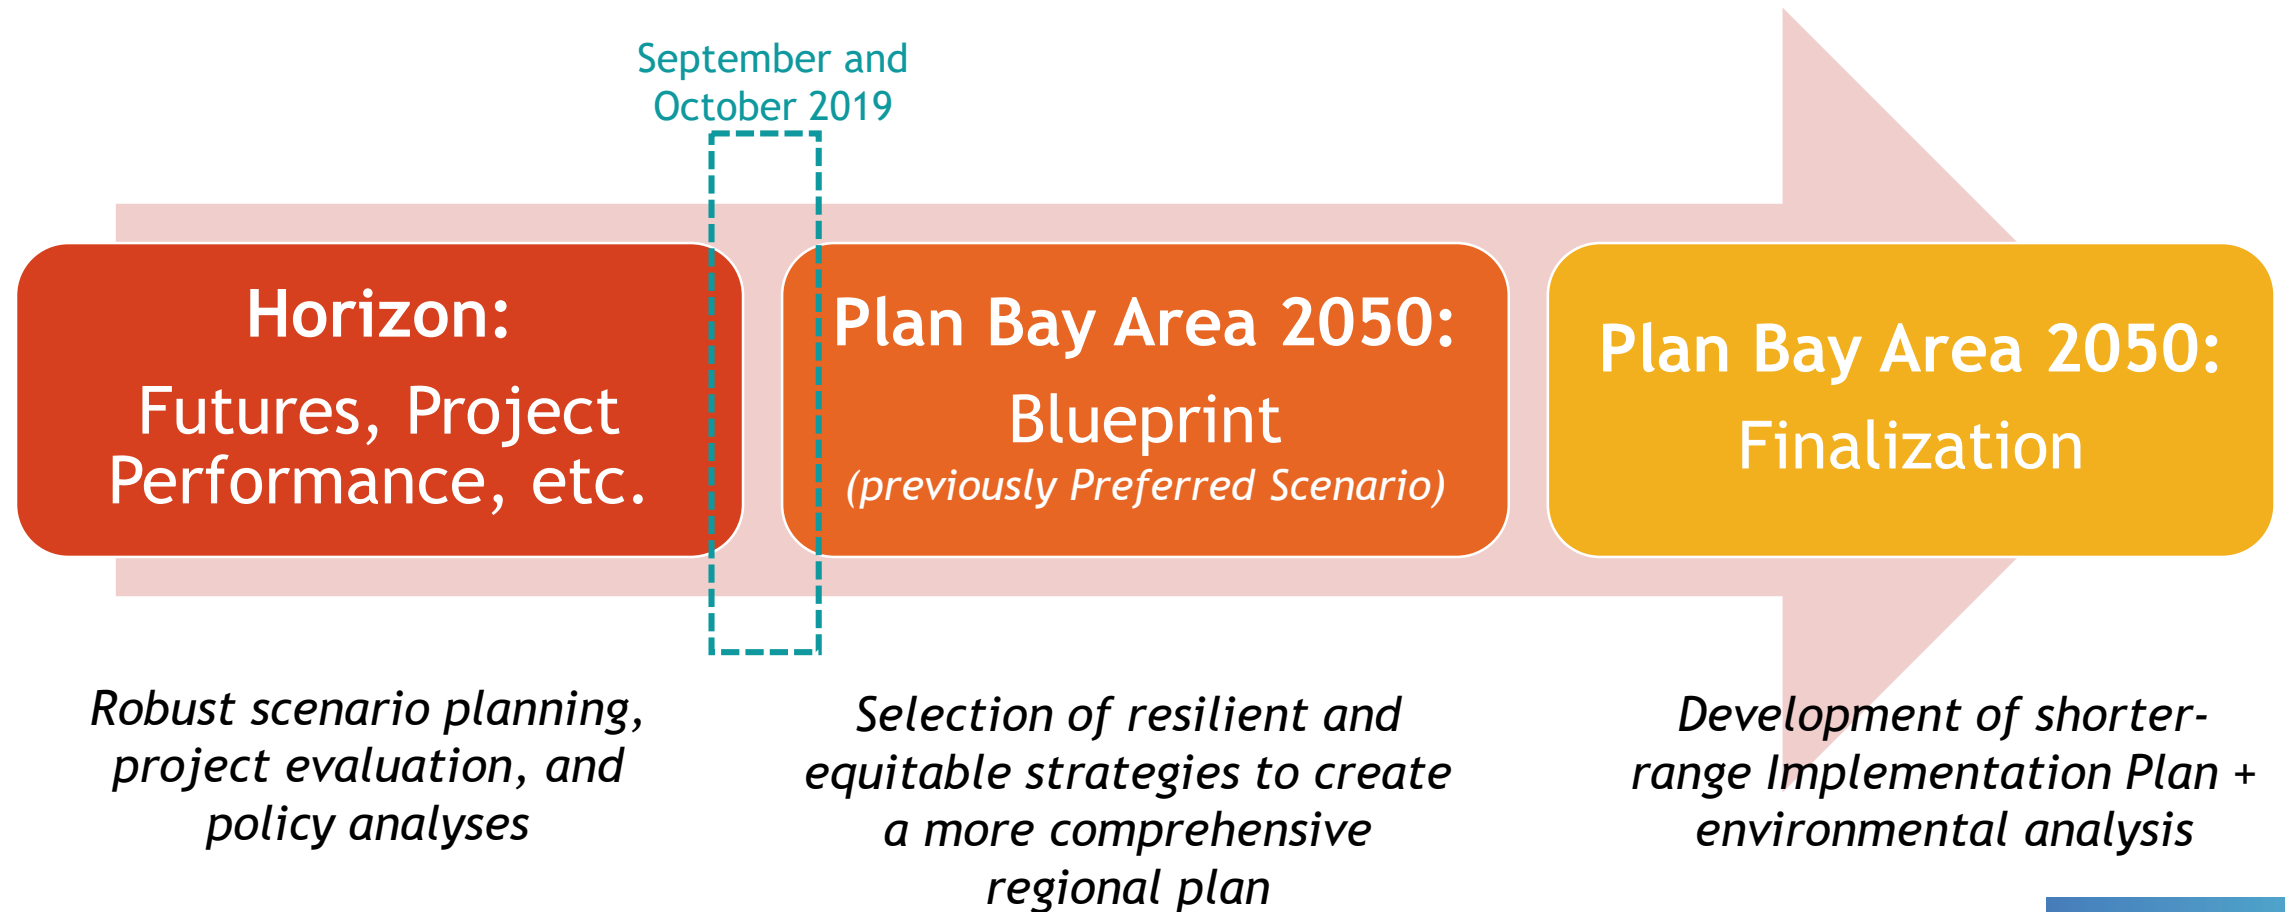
September and October 2019

Horizon:
Futures, Project Performance, etc.

Plan Bay Area 2050:
Blueprint
(previously Preferred Scenario)

Plan Bay Area 2050:
Finalization

Robust scenario planning, project evaluation, and policy analyses

Selection of resilient and equitable strategies to create a more comprehensive regional plan

Development of shorter-range Implementation Plan + environmental analysis